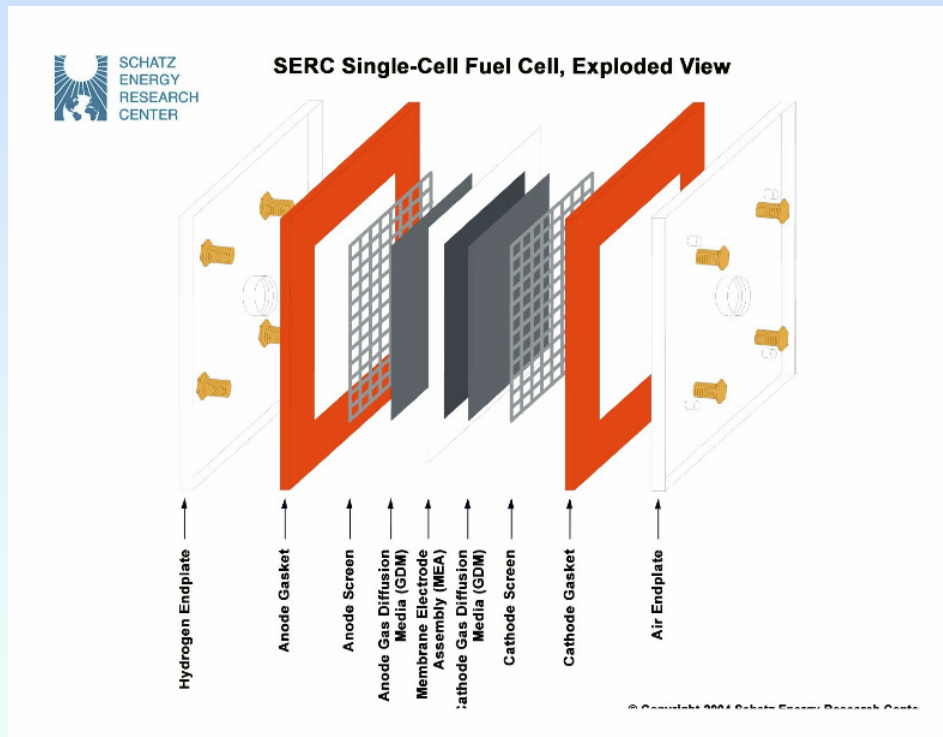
SCHATZ ENERGY RESEARCH CENTER

SERC Single-Cell Fuel Cell, Exploded View

Hydrogen Endplate

Anode Gasket

Anode Screen

Anode Gas Diffusion Media (GDM)

Membrane Electrode Assembly (MEA)

Cathode Gas Diffusion Media (GDM)

Cathode Screen

Cathode Gasket

Air Endplate

© Copyright 2004 Schatz Energy Research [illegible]